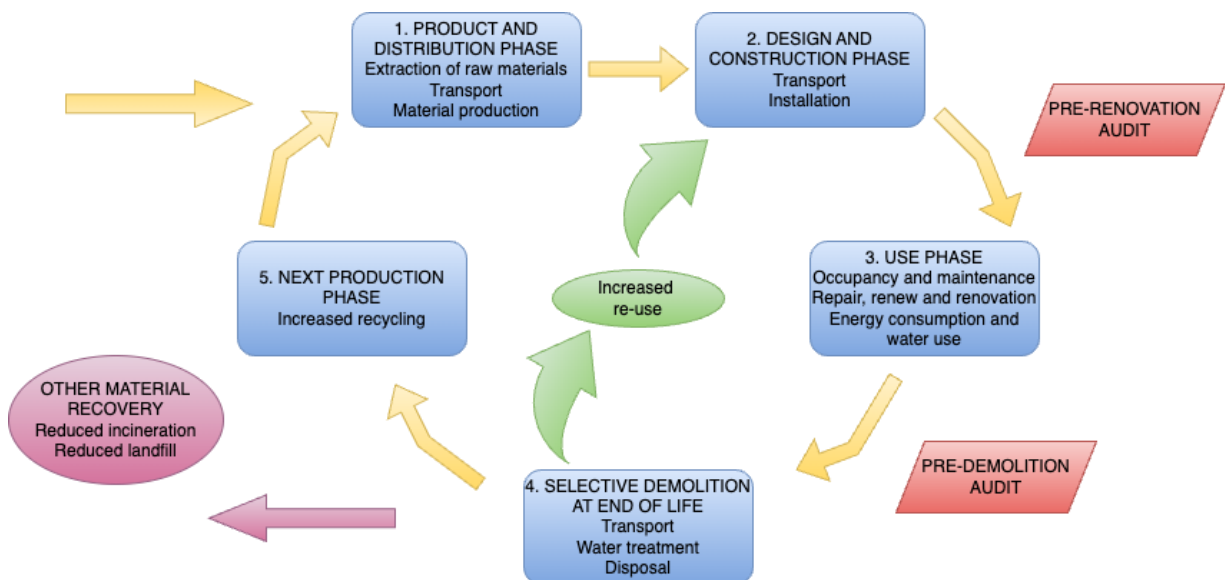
1. PRODUCT AND DISTRIBUTION PHASE
Extraction of raw materials
Transport
Material production

2. DESIGN AND CONSTRUCTION PHASE
Transport
Installation

PRE-RENOVATION AUDIT

3. USE PHASE
Occupancy and maintenance
Repair, renew and renovation
Energy consumption and water use

PRE-DEMOLITION AUDIT

4. SELECTIVE DEMOLITION AT END OF LIFE
Transport
Water treatment
Disposal

Increased re-use

5. NEXT PRODUCTION PHASE
Increased recycling

OTHER MATERIAL RECOVERY
Reduced incineration
Reduced landfill